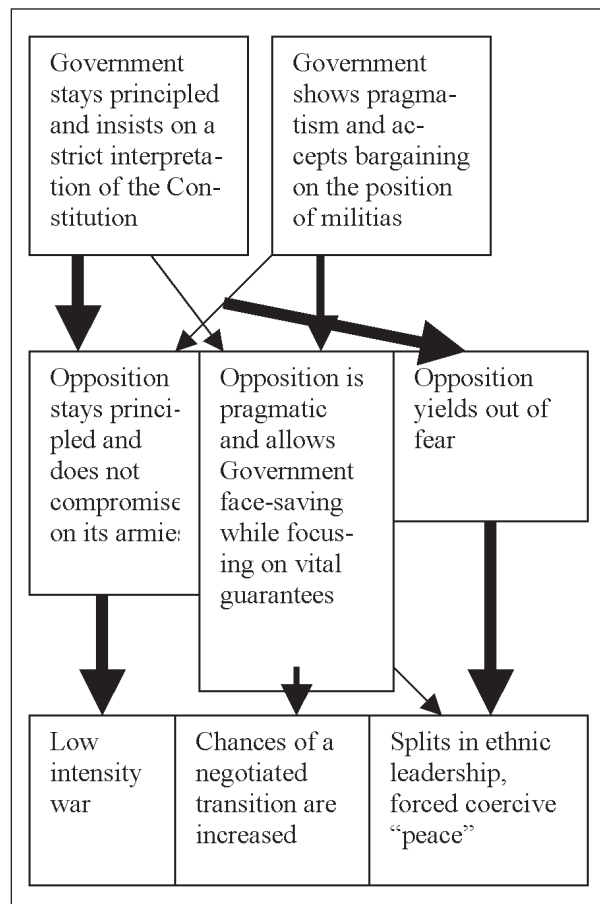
Government stays principled and insists on a strict interpretation of the Constitution

Government shows pragmatism and accepts bargaining on the position of militias

Opposition stays principled and does not compromise on its armies

Opposition is pragmatic and allows Government face-saving while focusing on vital guarantees

Opposition yields out of fear

Low intensity war

Chances of a negotiated transition are increased

Splits in ethnic leadership, forced coercive "peace"